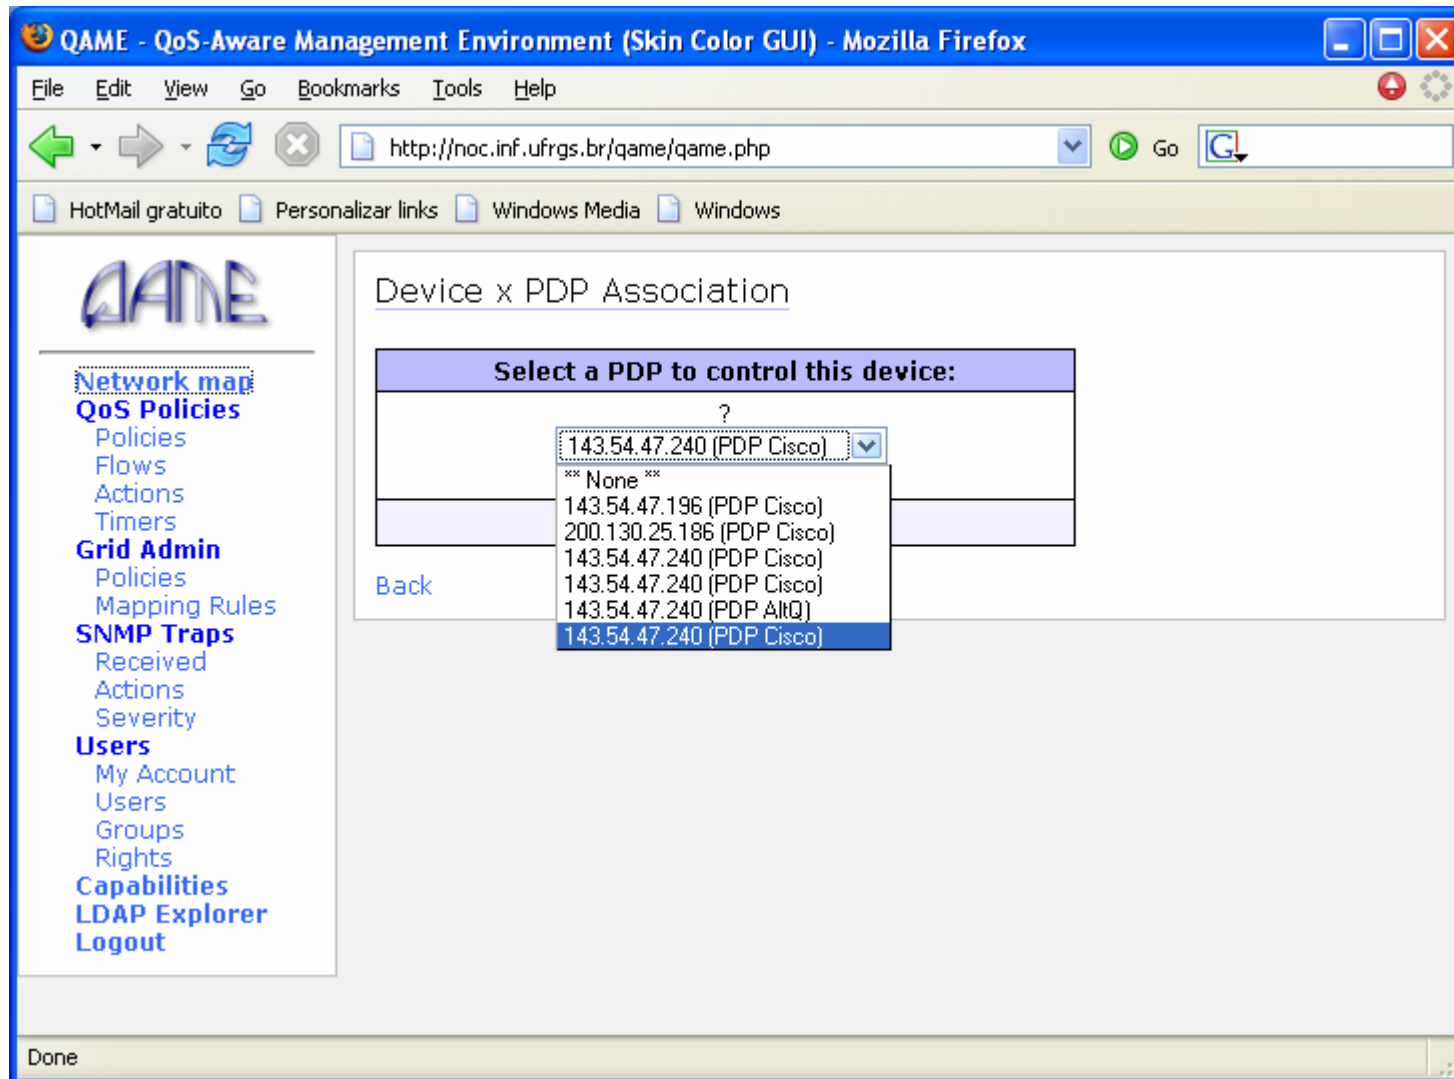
QAME - QoS-Aware Management Environment (Skin Color GUI) - Mozilla Firefox

File Edit View Go Bookmarks Tools Help

http://noc.inf.ufrgs.br/qame/qame.php

Go

HotMail gratuito Personalizar links Windows Media Windows

QAME

Network map
QoS Policies
Policies
Flows
Actions
Timers
Grid Admin
Policies
Mapping Rules
SNMP Traps
Received
Actions
Severity
Users
My Account
Users
Groups
Rights
Capabilities
LDAP Explorer
Logout

Device x PDP Association

Select a PDP to control this device:

?

143.54.47.240 (PDP Cisco)

** None **
143.54.47.196 (PDP Cisco)
200.130.25.186 (PDP Cisco)
143.54.47.240 (PDP Cisco)
143.54.47.240 (PDP Cisco)
143.54.47.240 (PDP AltQ)
143.54.47.240 (PDP Cisco)

Back

Done